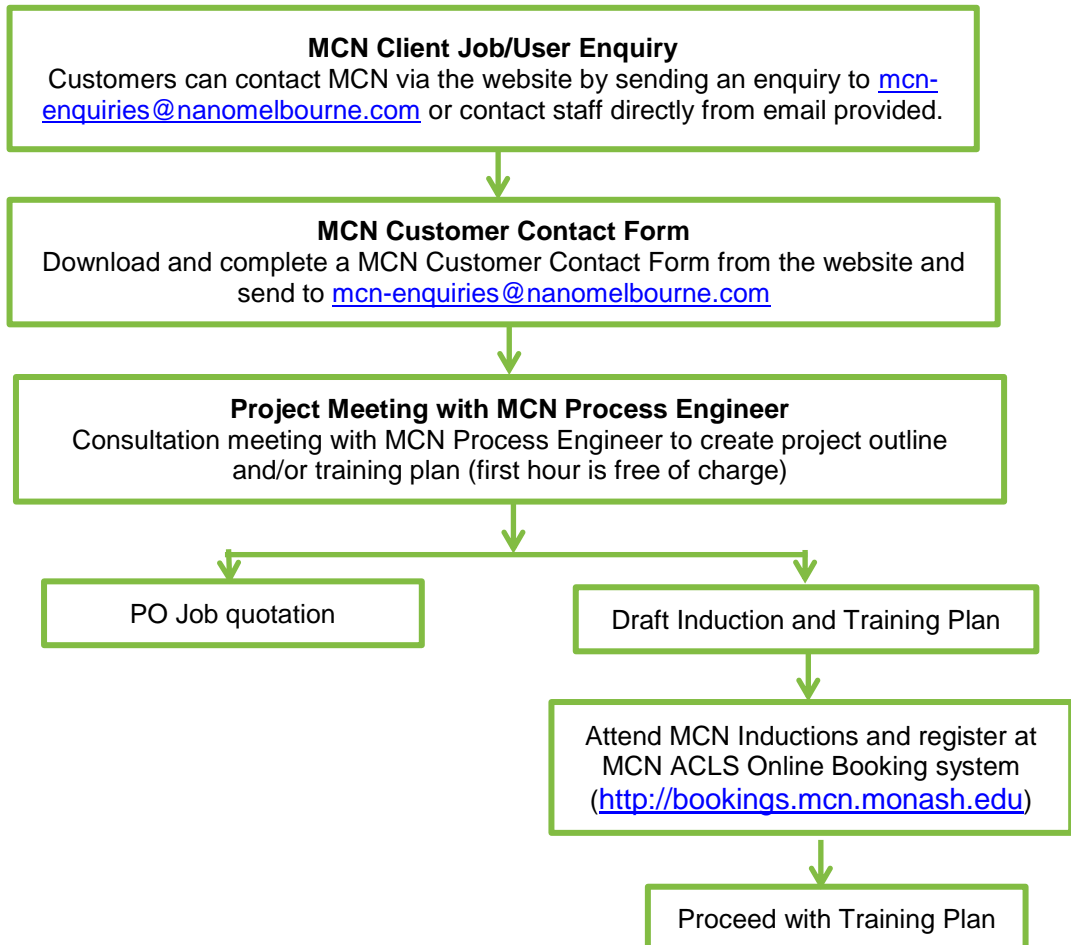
**MCN Client Job/User Enquiry**
Customers can contact MCN via the website by sending an enquiry to mcn-enquiries@nanomelbourne.com or contact staff directly from email provided.

**MCN Customer Contact Form**
Download and complete a MCN Customer Contact Form from the website and send to mcn-enquiries@nanomelbourne.com

**Project Meeting with MCN Process Engineer**
Consultation meeting with MCN Process Engineer to create project outline and/or training plan (first hour is free of charge)

PO Job quotation

Draft Induction and Training Plan

Attend MCN Inductions and register at MCN ACLS Online Booking system (http://bookings.mcn.monash.edu)

Proceed with Training Plan